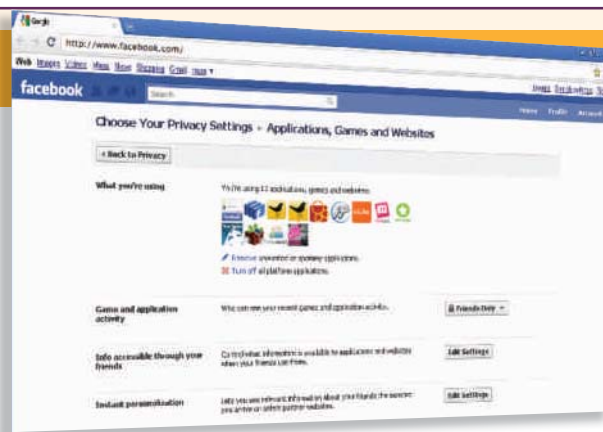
Google

http://www.facebook.com/

Web Images Videos Maps News Shopping Gmail more ▾

facebook

Search

Home Profile Account

Choose Your Privacy Settings ▸ Applications, Games and Websites

« Back to Privacy

What you're using

You're using 13 applications, games and websites:

Remove unwanted or spammy applications.

Turn off all platform applications.

Game and application activity

Who can see your recent games and application activity.

Friends Only ▾

Info accessible through your friends

Control what information is available to applications and websites when your friends use them.

Edit Settings

Instant personalization

Lets you see relevant information about your friends the moment you arrive on select partner websites.

Edit Settings